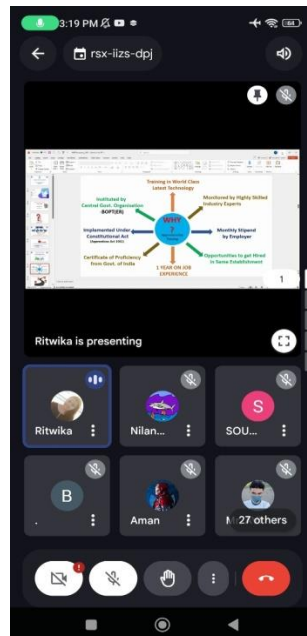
3:19 PM

rsx-iizs-dpj

Training to World Class Latest Technology

Instituted by Central Govt. Organisation BOPT(ER)

Monitored by Highly Skilled Industry Experts

WHY ?

Implemented Under Constitutional Act

Monthly Stipend by Employer

Certificate of Proficiency from Govt. of India

1 YEAR ON JOB EXPERIENCE

Opportunities to get Hired in Same Establishment

1

Ritwika is presenting

Ritwika

Nilan...

S

SOU...

B

.

Aman

M

27 others